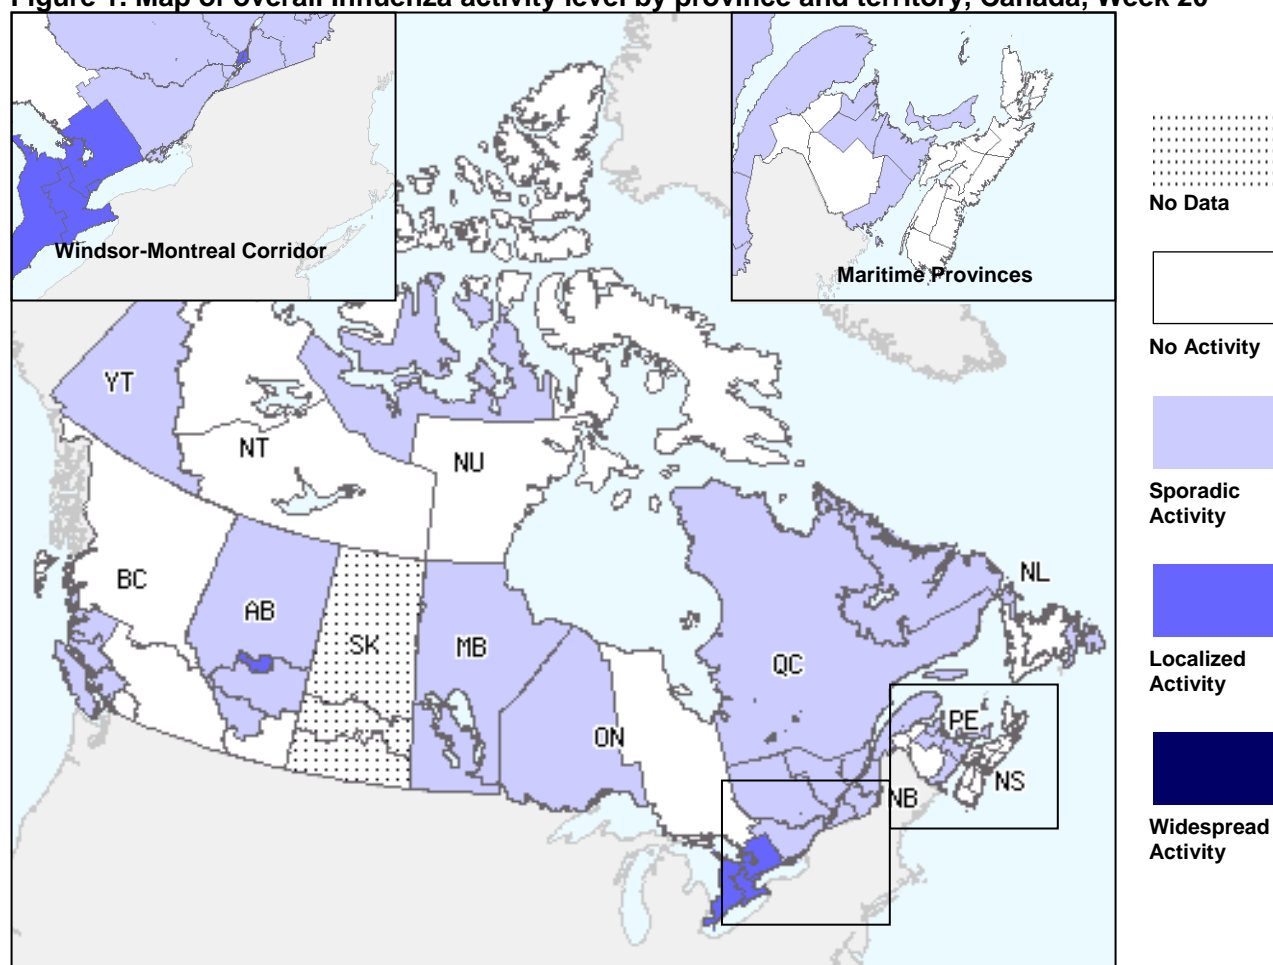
Figure 1. Map of overall influenza activity level by province and territory, Canada, Week 20

Windsor-Montreal Corridor

Maritime Provinces

No Data

No Activity

Sporadic Activity

Localized Activity

Widespread Activity

YT

NT

NU

BC

AB

SK

MB

ON

QC

NL

PE

NS

NB